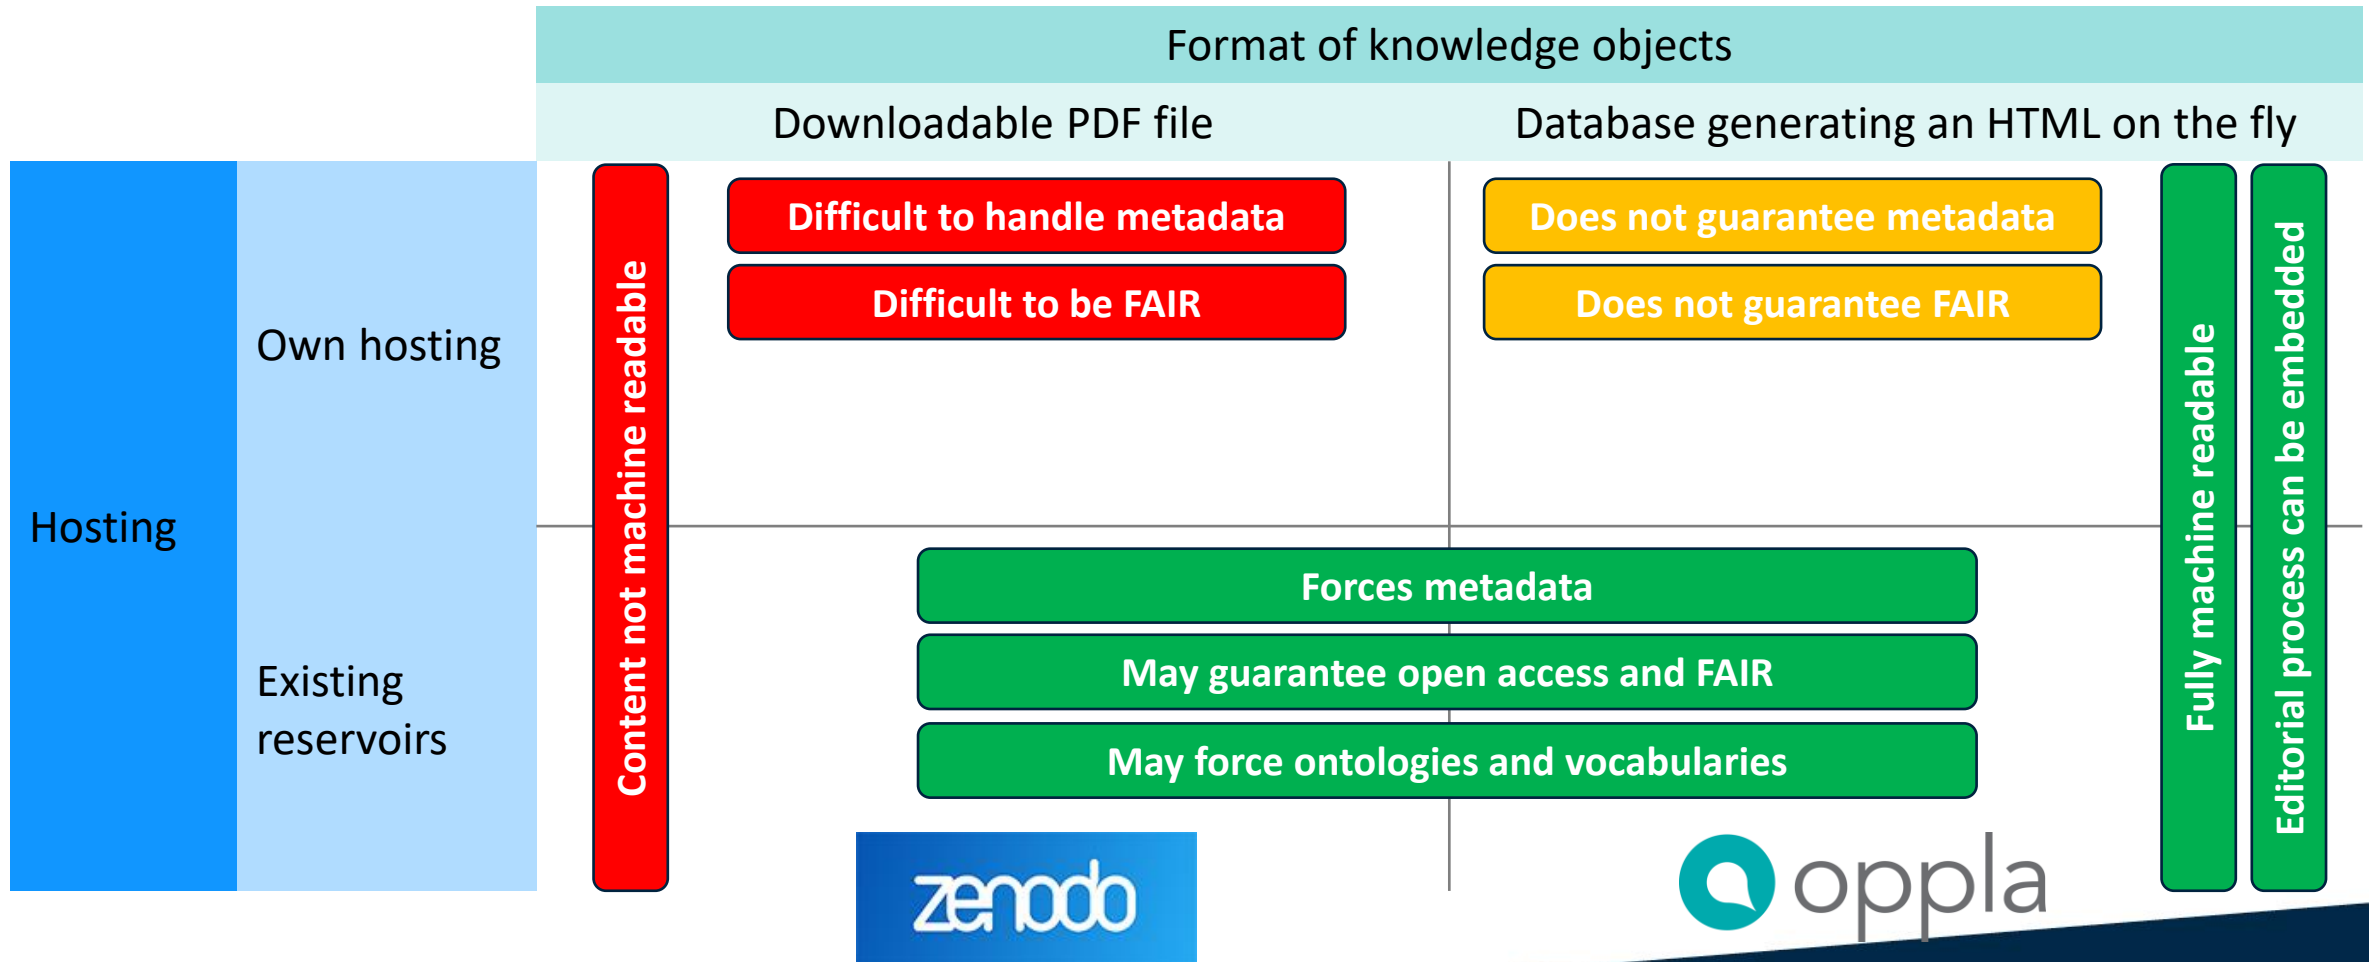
Format of knowledge objects

Downloadable PDF file

Database generating an HTML on the fly

Hosting

Own hosting

Existing reservoirs

Content not machine readable

Difficult to handle metadata

Difficult to be FAIR

Does not guarantee metadata

Does not guarantee FAIR

Fully machine readable

Editorial process can be embedded

Forces metadata

May guarantee open access and FAIR

May force ontologies and vocabularies

zenodo

oppla